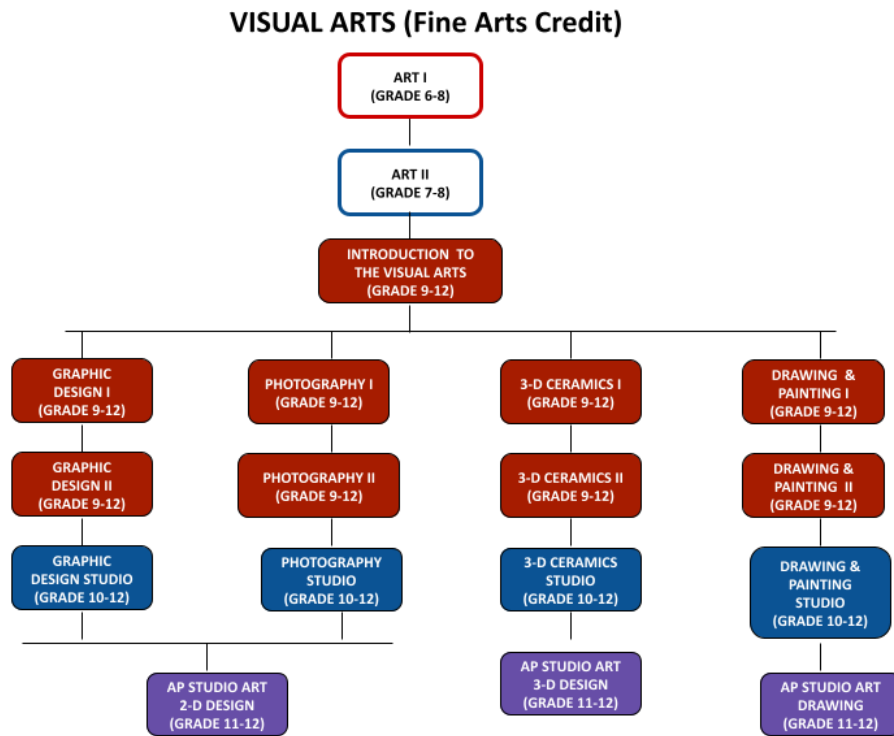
VISUAL ARTS (Fine Arts Credit)

ART I
(GRADE 6-8)

ART II
(GRADE 7-8)

INTRODUCTION TO THE VISUAL ARTS
(GRADE 9-12)

GRAPHIC DESIGN I
(GRADE 9-12)

PHOTOGRAPHY I
(GRADE 9-12)

3-D CERAMICS I
(GRADE 9-12)

DRAWING & PAINTING I
(GRADE 9-12)

GRAPHIC DESIGN II
(GRADE 9-12)

PHOTOGRAPHY II
(GRADE 9-12)

3-D CERAMICS II
(GRADE 9-12)

DRAWING & PAINTING II
(GRADE 9-12)

GRAPHIC DESIGN STUDIO
(GRADE 10-12)

PHOTOGRAPHY STUDIO
(GRADE 10-12)

3-D CERAMICS STUDIO
(GRADE 10-12)

DRAWING & PAINTING STUDIO
(GRADE 10-12)

AP STUDIO ART
2-D DESIGN
(GRADE 11-12)

AP STUDIO ART
3-D DESIGN
(GRADE 11-12)

AP STUDIO ART
DRAWING
(GRADE 11-12)